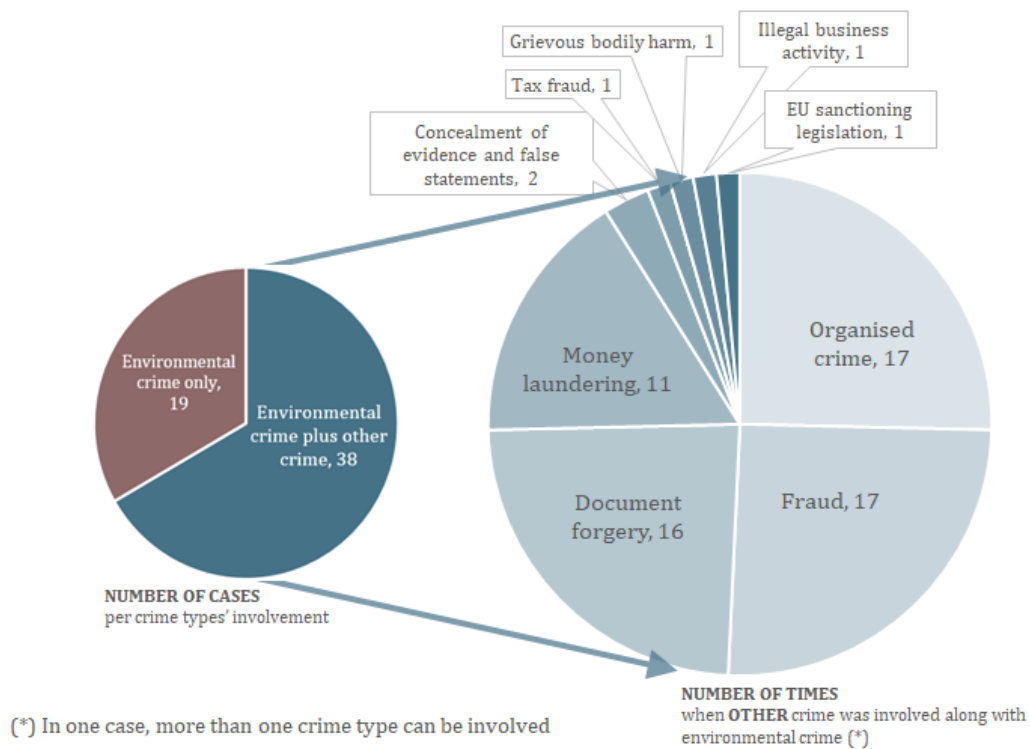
Grievous bodily harm, 1

Illegal business activity, 1

Tax fraud, 1

EU sanctioning legislation, 1

Concealment of evidence and false statements, 2

Environmental crime only, 19

Environmental crime plus other crime, 38

Money laundering, 11

Organised crime, 17

Document forgery, 16

Fraud, 17

NUMBER OF CASES
per crime types' involvement

NUMBER OF TIMES
when OTHER crime was involved along with environmental crime (*)

(*) In one case, more than one crime type can be involved